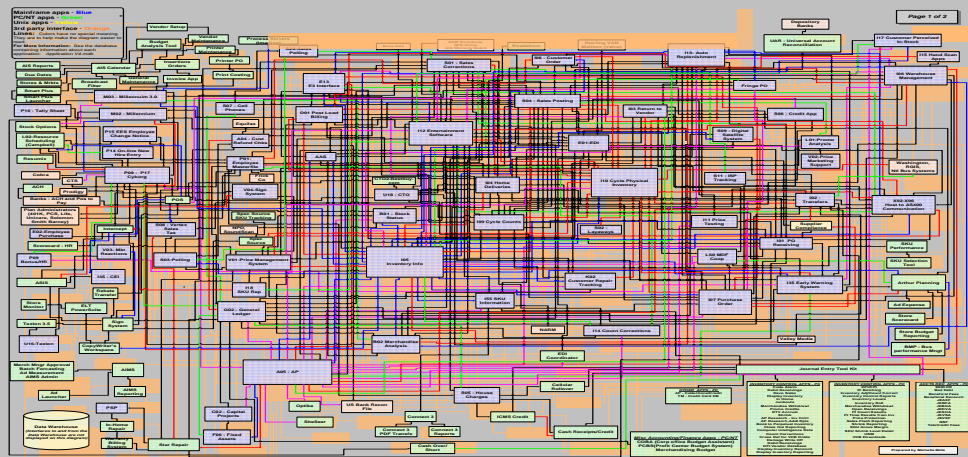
Mainframe apps - Blue
PC/NT apps - Green
Unix apps - Green
3rd party interface - Orange
Lines: Colors have no special meaning. They are to help make the diagram easier to read.
For More Information: See the database containing information about each application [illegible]

Page 1 of 2

Vendor Setup
Budget Analysis Tool
Process Gna
Depository Banks
UAR - Universal Account Reconciliation
I17 Customer Forwarded In-Stock
I15 Hand Scan Apps
I06 Warehouse Management
A/S Reports
Due Dates
Broadcast Files
Smart Plus
A/S Calendar
Invoice App
Printer PO
Print Costing
E13 EX Interface
S01 - Sales Corrections
S6 - Customer Order
I15 - Auto Replenishment
Fringe PO
M03 - Millennium 3.0
M02 - Millennium
S07 - Cell Phones
S04 - Sales Posting
I03 Return to Vendor
S08 - Credit App
I12 Entertainment Software
S09 - Digital Specific System
L01 - Promo Analysis
F16 - Tally Sheet
Stock Options
P15 EES Employee Change Notice
P14 On-line New Hire Entry
D01 Fast Load Stock
A04 - Cost Refund Cntrl
EDI-EDI
V02 - Price Marketing Support
Washington, Ross, NW Bus Systems
Resumix
Cobra
ACH
CTS
Prodigy
P06 - P17 System
P01 Employee Information
I19 Cycle Physical Inventory
I11 - ISF Tracking
I02 Transfers
Banks - ACH and Pos to Pay
I04 Home Deliveries
U15 - CTO
V04 Sign System
S61 - Stock Status
E92-E95 Host to AS400 Communication
POS
S06 - Vertex Sales Tax
I09 Cycle Counts
I11 Price Testing
S02 Layaways
Supplier Compliance
Intercept
I01 PO Receiving
SKU Performance
SKU Selection Tool
V03 - Mkt Reactions
S05-Polling
V01-Price Management System
I05 Inventory Info
L60 MDF Comp
I35 Early Warning System
I07 Purchase Order
Arthur Planning System
Ad Expense
I36 - CRI
I6 SKU Rep
A02 - General Ledger
K02 Customer Repair Tracking
I55 SKU Information
Store Scorecard
ASIS
Store Monitor
Rebate Transfer
ELT PowerSuite
Sign System
Taxware 3.5
Store Budget Reporting
I14 Count Corrections
NARM
BMP - Buy performance Mngr
U16 - Taxion
CopyWriter's Workspace
S02 Merchandise Analysis
Valley Media
EDI Coordinator
Journal Entry Tool Kit
Merch Mngr Approval Sales Forecasting
A05 - AP
Cellular Rollover
AIMS
Optika
U5 Bank Recon File
S95 - Rlcode Changes
ICMS Credit
Cash Receipts/Credit
PSP
In-Home Repair
Billing Systems
Star Repair
F08 - Fixed Assets
C02 - Capital Projects
Connect 3
Connect 3 Reports
Cash Over/Short
Data Warehouse
Blue Accounting/Finance Apps - PC/NT
Merchandising Budget
Prepared by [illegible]